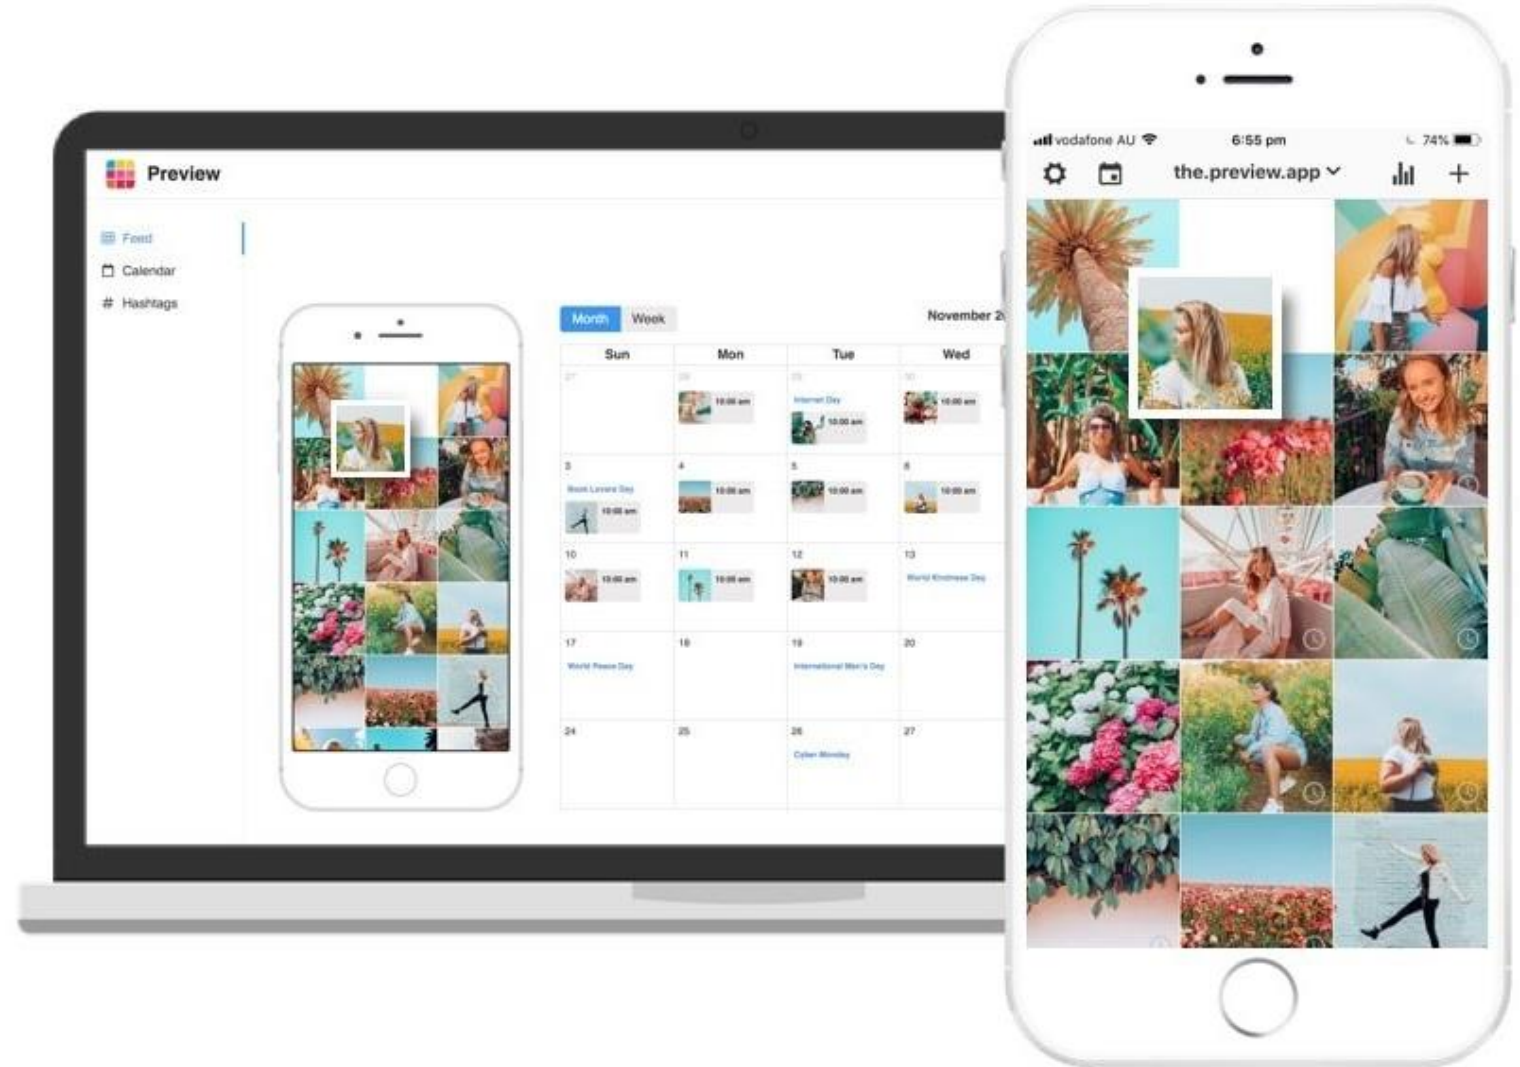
Preview

Feed
Calendar
# Hashtags

Month Week
November 2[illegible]

| Sun | Mon | Tue | Wed |
|---|---|---|---|
| 27 | 28 10:00 am | 29 Internet Day 10:00 am | 30 10:00 am |
| 3 Book Lovers Day 10:00 am | 4 10:00 am | 5 10:00 am | 6 10:00 am |
| 10 10:00 am | 11 10:00 am | 12 10:00 am | 13 World Kindness Day |
| 17 World Peace Day | 18 | 19 International Men's Day | 20 |
| 24 | 25 | 26 Cyber Monday | 27 |

vodafone AU 6:55 pm 74%
the.preview.app